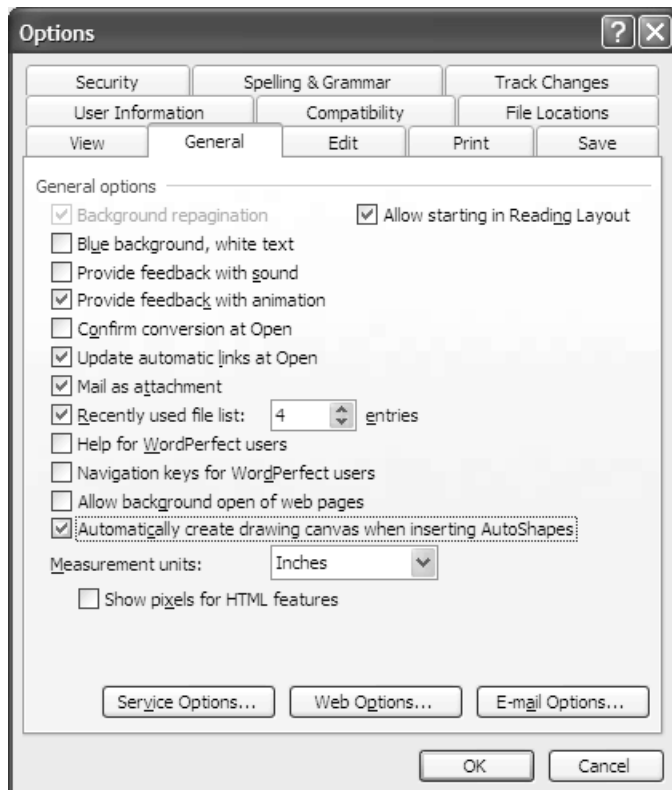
Options

?

Security | Spelling & Grammar | Track Changes
User Information | Compatibility | File Locations
View | General | Edit | Print | Save

General options

Background repagination

Allow starting in Reading Layout

Blue background, white text

Provide feedback with sound

Provide feedback with animation

Confirm conversion at Open

Update automatic links at Open

Mail as attachment

Recently used file list: 4 entries

Help for WordPerfect users

Navigation keys for WordPerfect users

Allow background open of web pages

Automatically create drawing canvas when inserting AutoShapes

Measurement units: Inches

Show pixels for HTML features

Service Options... | Web Options... | E-mail Options...

OK | Cancel